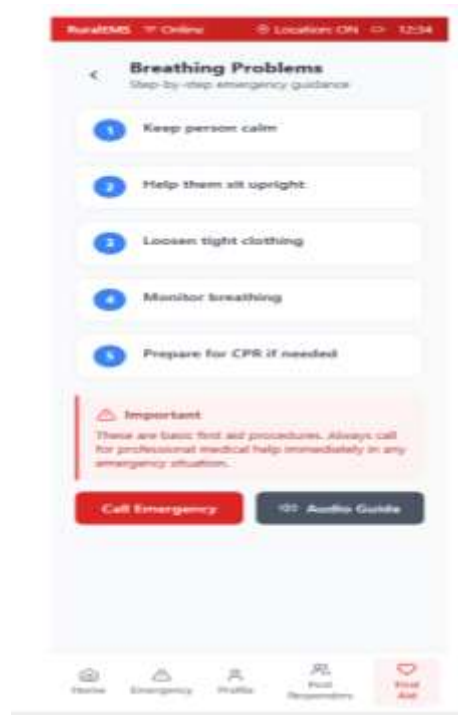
RuralEMS Online Location: ON 12:34

<

Breathing Problems
Step-by-step emergency guidance

1 Keep person calm

2 Help them sit upright

3 Loosen tight clothing

4 Monitor breathing

5 Prepare for CPR if needed

Important
These are basic first aid procedures. Always call for professional medical help immediately in any emergency situation.

Call Emergency

Audio Guide

Home Emergency Profile First Responders First Aid